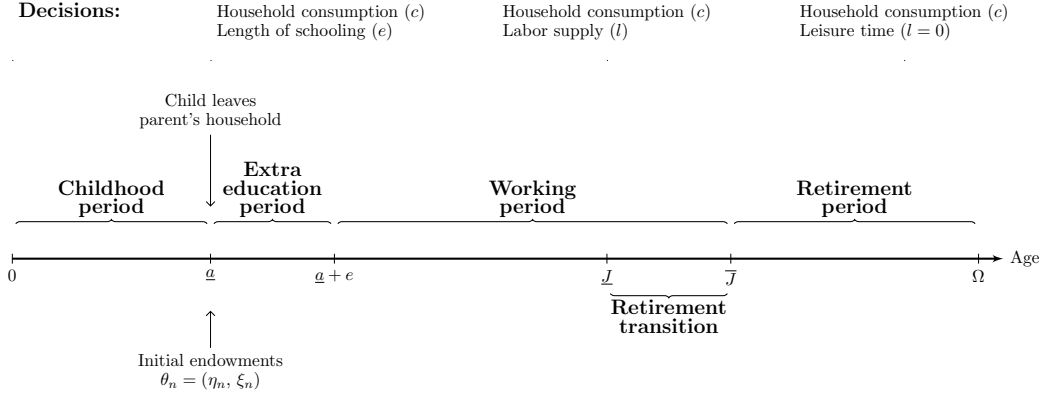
Decisions:

Household consumption ($c$)
Length of schooling ($e$)

Household consumption ($c$)
Labor supply ($l$)

Household consumption ($c$)
Leisure time ($l = 0$)

Child leaves parent's household

Childhood period

Extra education period

Working period

Retirement period

Age

$0$

$\underline{a}$

$\underline{a} + e$

$\underline{J}$

$\overline{J}$

$\Omega$

Retirement transition

Initial endowments
$\theta_n = (\eta_n, \xi_n)$